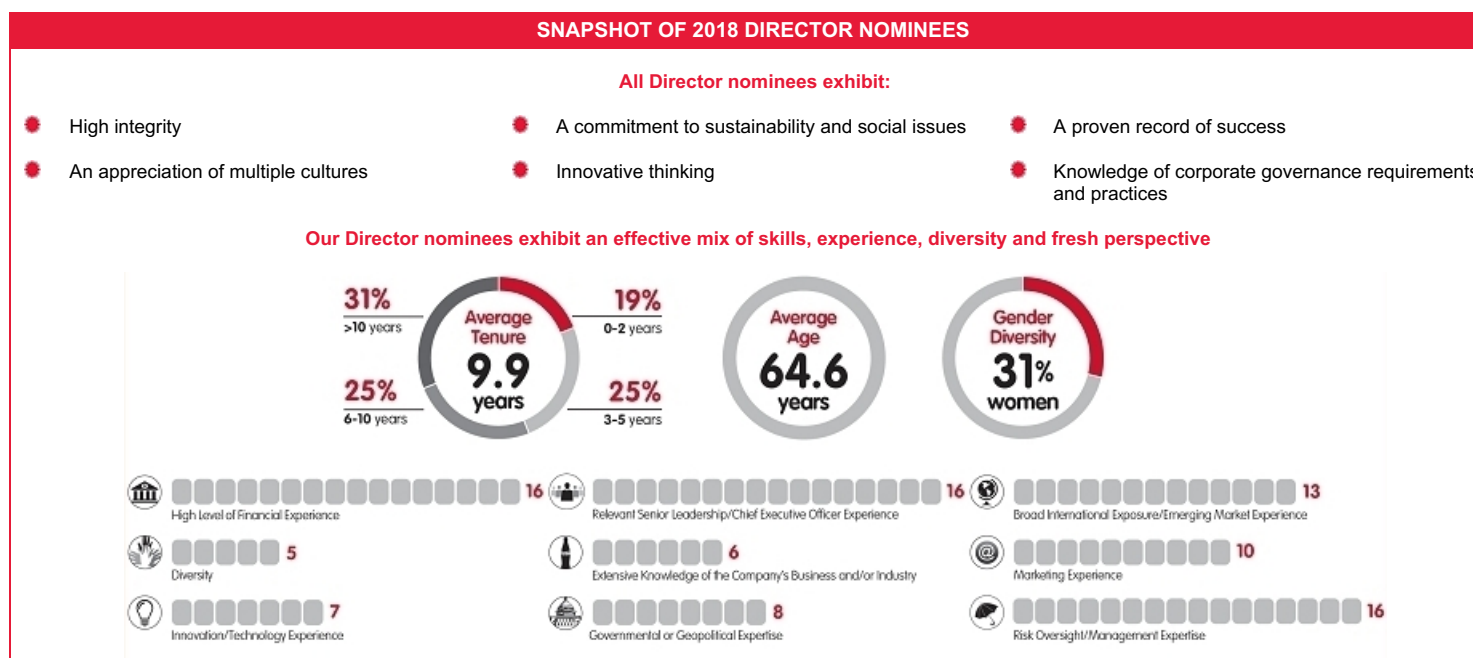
SNAPSHOT OF 2018 DIRECTOR NOMINEES

All Director nominees exhibit:

High integrity

A commitment to sustainability and social issues

A proven record of success

An appreciation of multiple cultures

Innovative thinking

Knowledge of corporate governance requirements and practices

Our Director nominees exhibit an effective mix of skills, experience, diversity and fresh perspective

31% >10 years

19% 0-2 years

Average Tenure 9.9 years

25% 6-10 years

25% 3-5 years

Average Age 64.6 years

Gender Diversity 31% women

16 High Level of Financial Experience

16 Relevant Senior Leadership/Chief Executive Officer Experience

13 Broad International Exposure/Emerging Market Experience

5 Diversity

6 Extensive Knowledge of the Company's Business and/or Industry

10 Marketing Experience

7 Innovation/Technology Experience

8 Governmental or Geopolitical Expertise

16 Risk Oversight/Management Expertise